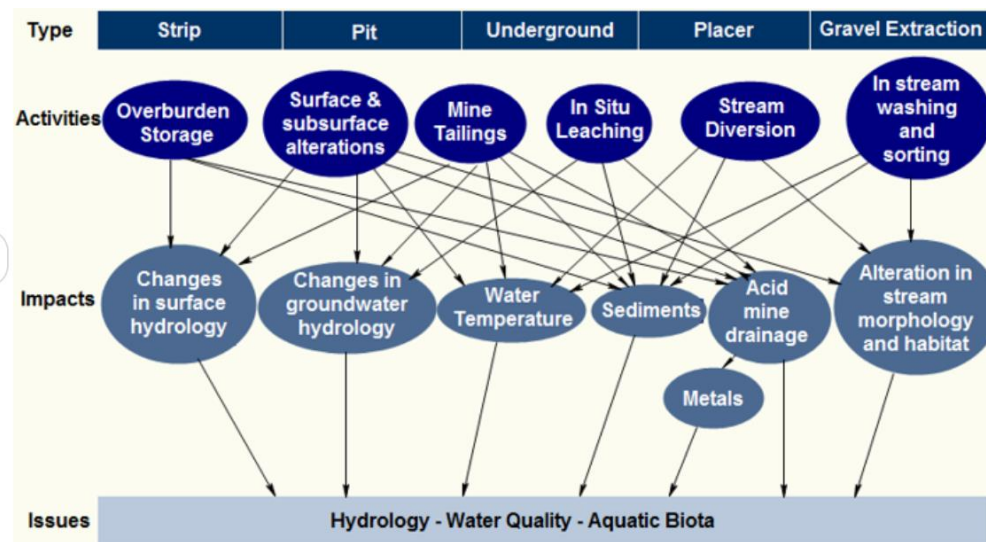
Type
Strip
Pit
Underground
Placer
Gravel Extraction

Activities
Overburden Storage
Surface & subsurface alterations
Mine Tailings
In Situ Leaching
Stream Diversion
In stream washing and sorting

Impacts
Changes in surface hydrology
Changes in groundwater hydrology
Water Temperature
Sediments
Acid mine drainage
Metals
Alteration in stream morphology and habitat

Issues
Hydrology - Water Quality - Aquatic Biota